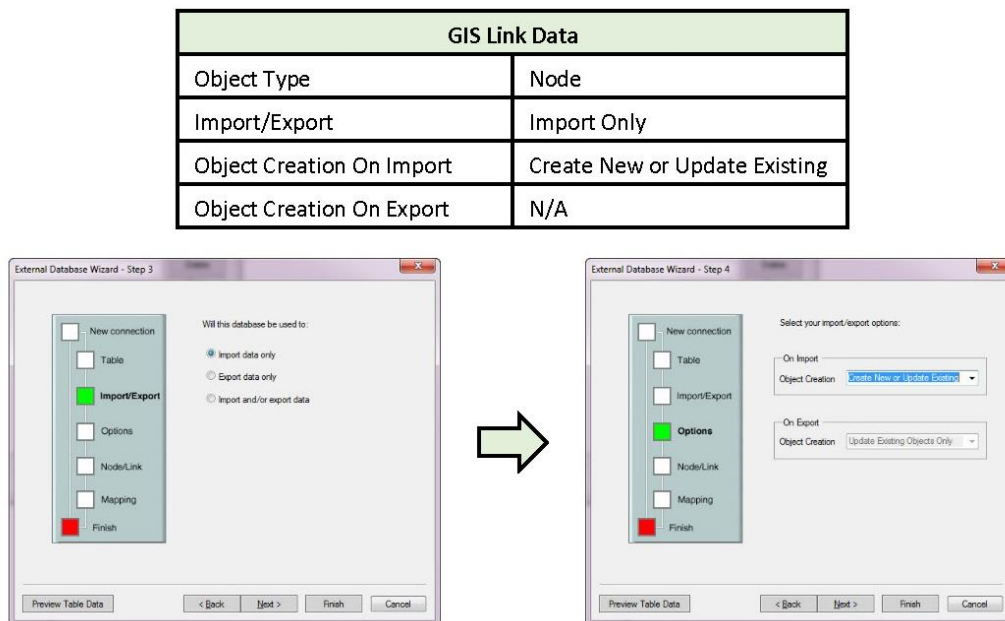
| GIS Link Data | |
|---|---|
| Object Type | Node |
| Import/Export | Import Only |
| Object Creation On Import | Create New or Update Existing |
| Object Creation On Export | N/A |

External Database Wizard - Step 3

New connection
Table
Import/Export
Options
Node/Link
Mapping
Finish

Will this database be used to:

Import data only
Export data only
Import and/or export data

Preview Table Data
< Back
Next >
Finish
Cancel

External Database Wizard - Step 4

New connection
Table
Import/Export
Options
Node/Link
Mapping
Finish

Select your import/export options:

On Import
Object Creation Create New or Update Existing

On Export
Object Creation Update Existing Objects Only

Preview Table Data
< Back
Next >
Finish
Cancel